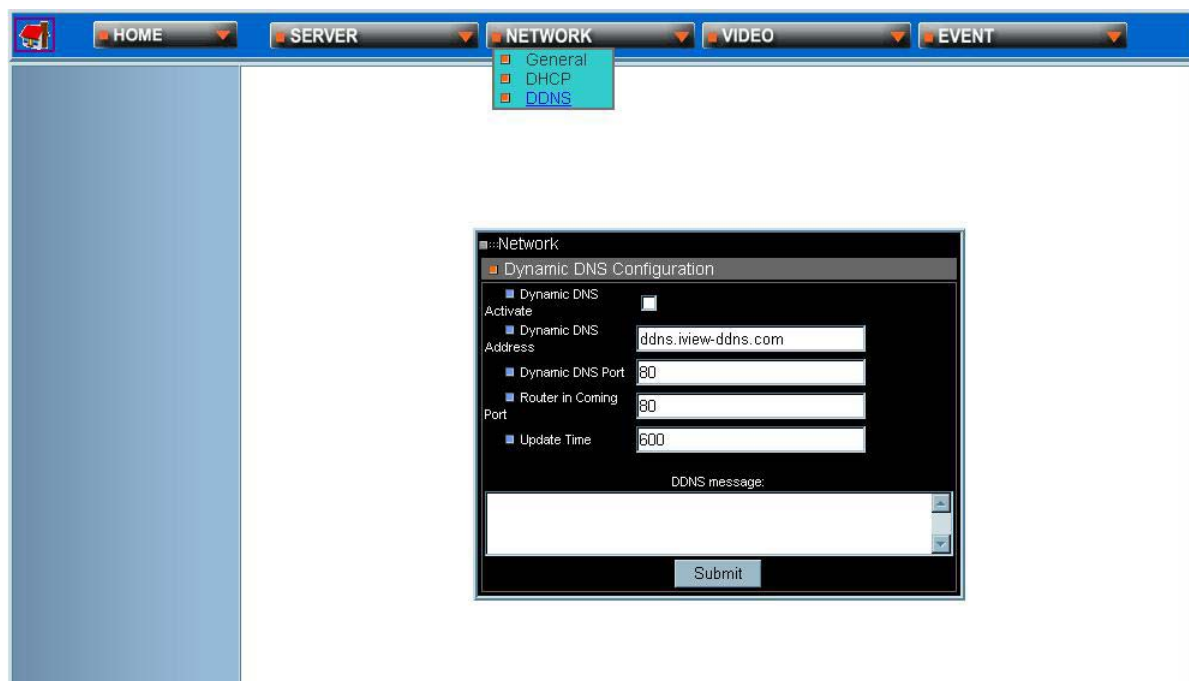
HOME SERVER NETWORK VIDEO EVENT

General
DHCP
DDNS

::Network

Dynamic DNS Configuration

| | |
|---|---|
| Dynamic DNS Activate | |
| Dynamic DNS Address | ddns.iview-ddns.com |
| Dynamic DNS Port | 80 |
| Router in Coming Port | 80 |
| Update Time | 600 |

DDNS message:

Submit